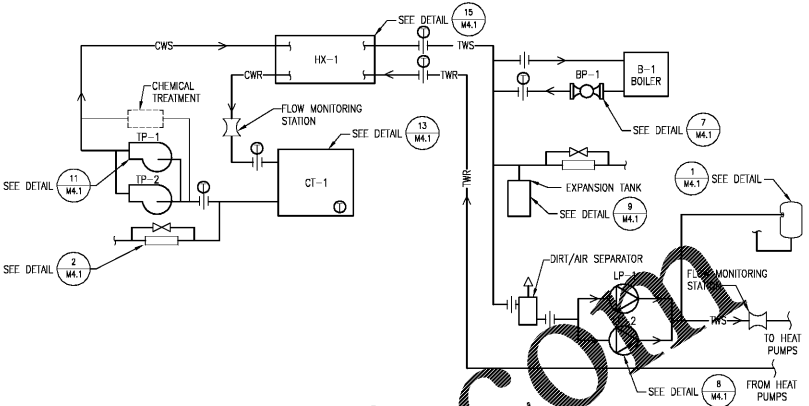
SEE DETAIL 15 M4.1

CWS

HX-1

TWS

CWR

TWR

B-1 BOILER

BP-1

CHEMICAL TREATMENT

FLOW MONITORING STATION

SEE DETAIL 7 M4.1

SEE DETAIL 13 M4.1

TP-1

SEE DETAIL 11 M4.1

TP-2

CT-1

TWR

EXPANSION TANK

1 M4.1 SEE DETAIL

SEE DETAIL 9 M4.1

SEE DETAIL 2 M4.1

DIRT/AIR SEPARATOR

LP-1

FLOW MONITORING STATION

2

TWS

TO HEAT PUMPS

SEE DETAIL 8 M4.1

FROM HEAT PUMPS